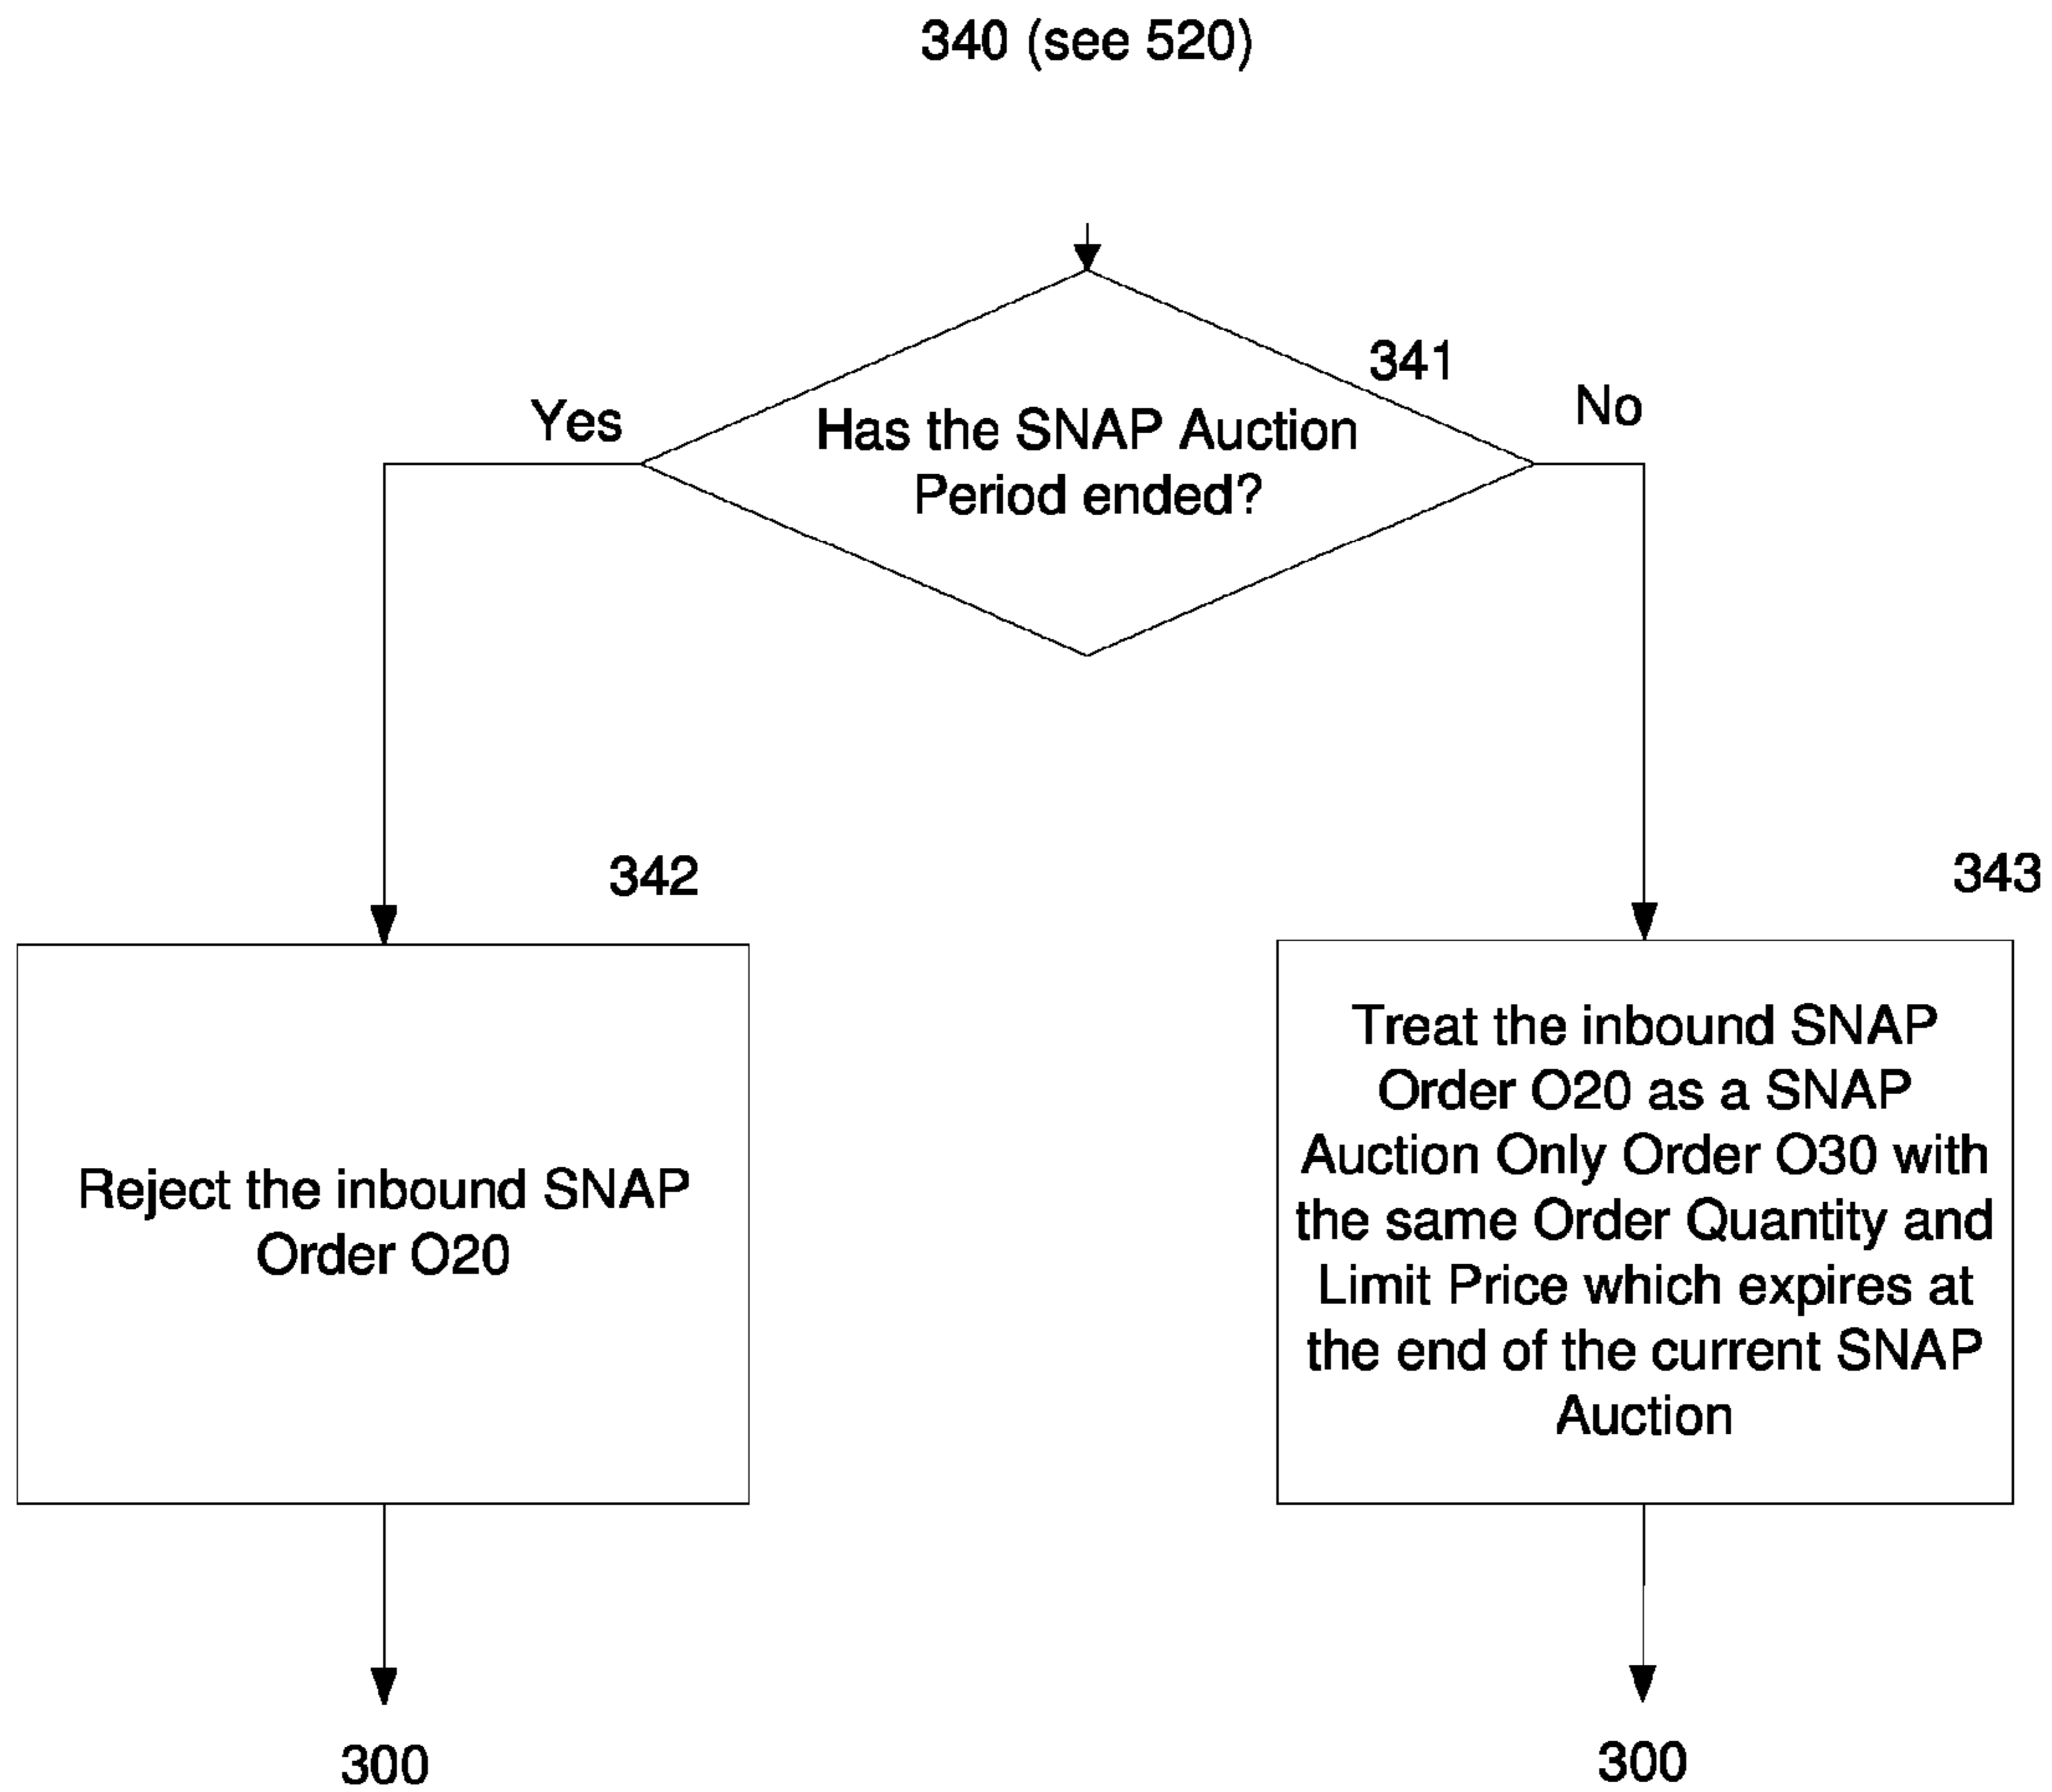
340 (see 520)

341

Yes

Has the SNAP Auction Period ended?

No

342

Reject the inbound SNAP Order O20

343

Treat the inbound SNAP Order O20 as a SNAP Auction Only Order O30 with the same Order Quantity and Limit Price which expires at the end of the current SNAP Auction

300

300